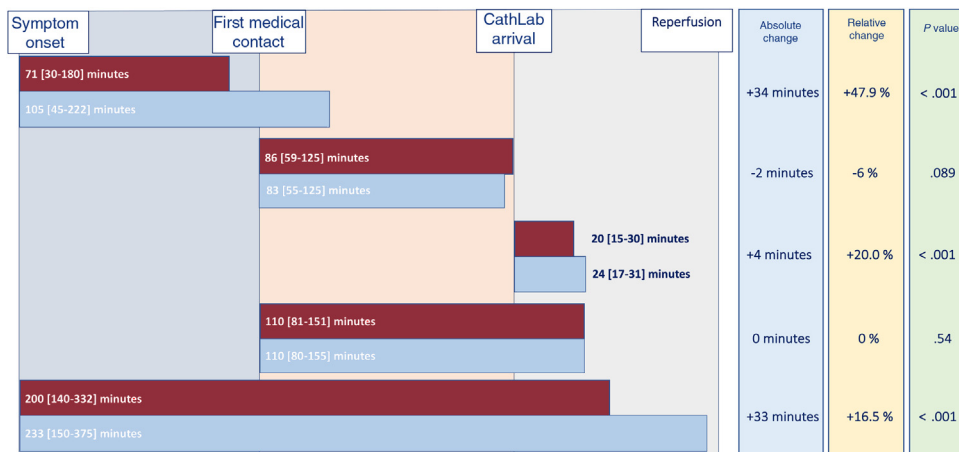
Symptom onset

First medical contact

CathLab arrival

Reperfusion

71 [30-180] minutes

105 [45-222] minutes

86 [59-125] minutes

83 [55-125] minutes

20 [15-30] minutes

24 [17-31] minutes

110 [81-151] minutes

110 [80-155] minutes

200 [140-332] minutes

233 [150-375] minutes

| Absolute change | Relative change | *P* value |
|---|---|---|
| +34 minutes | +47.9 % | < .001 |
| -2 minutes | -6 % | .089 |
| +4 minutes | +20.0 % | < .001 |
| 0 minutes | 0 % | .54 |
| +33 minutes | +16.5 % | < .001 |